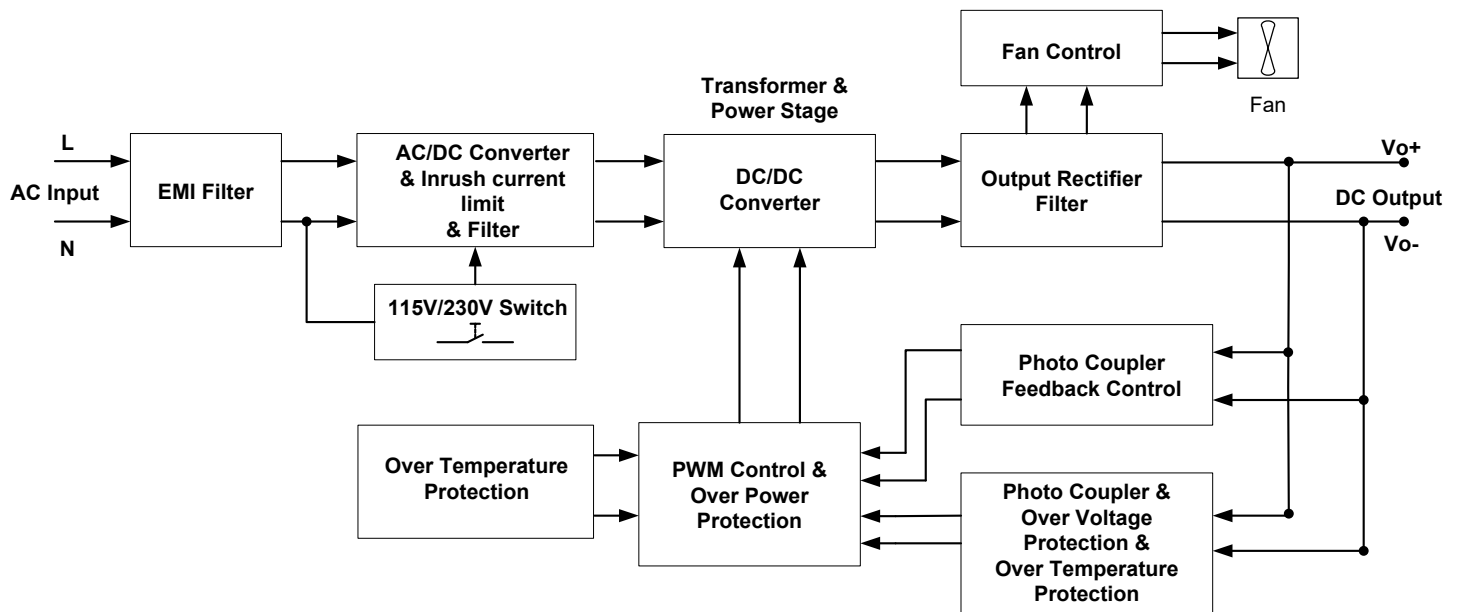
Fan Control

Fan

Transformer & Power Stage

L

AC Input

N

EMI Filter

AC/DC Converter & Inrush current limit & Filter

DC/DC Converter

Output Rectifier Filter

Vo+

DC Output

Vo-

115V/230V Switch

Photo Coupler Feedback Control

Over Temperature Protection

PWM Control & Over Power Protection

Photo Coupler & Over Voltage Protection & Over Temperature Protection